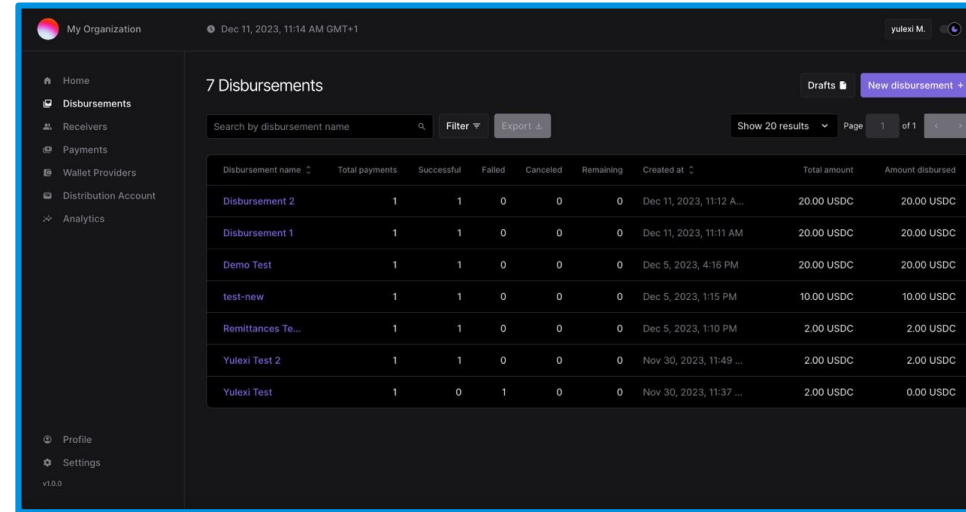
My Organization

Dec 11, 2023, 11:14 AM GMT+1

yulexi M.

Home
Disbursements
Receivers
Payments
Wallet Providers
Distribution Account
Analytics

7 Disbursements

Drafts

New disbursement +

Search by disbursement name

Filter

Export

Show 20 results

Page 1 of 1

| Disbursement name | Total payments | Successful | Failed | Canceled | Remaining | Created at | Total amount | Amount disbursed |
|---|---|---|---|---|---|---|---|---|
| Disbursement 2 | 1 | 1 | 0 | 0 | 0 | Dec 11, 2023, 11:12 A... | 20.00 USDC | 20.00 USDC |
| Disbursement 1 | 1 | 1 | 0 | 0 | 0 | Dec 11, 2023, 11:11 AM | 20.00 USDC | 20.00 USDC |
| Demo Test | 1 | 1 | 0 | 0 | 0 | Dec 5, 2023, 4:16 PM | 20.00 USDC | 20.00 USDC |
| test-new | 1 | 1 | 0 | 0 | 0 | Dec 5, 2023, 1:15 PM | 10.00 USDC | 10.00 USDC |
| Remittances Te... | 1 | 1 | 0 | 0 | 0 | Dec 5, 2023, 1:10 PM | 2.00 USDC | 2.00 USDC |
| Yulexi Test 2 | 1 | 1 | 0 | 0 | 0 | Nov 30, 2023, 11:49 ... | 2.00 USDC | 2.00 USDC |
| Yulexi Test | 1 | 0 | 1 | 0 | 0 | Nov 30, 2023, 11:37 ... | 2.00 USDC | 0.00 USDC |

Profile
Settings
v1.0.0